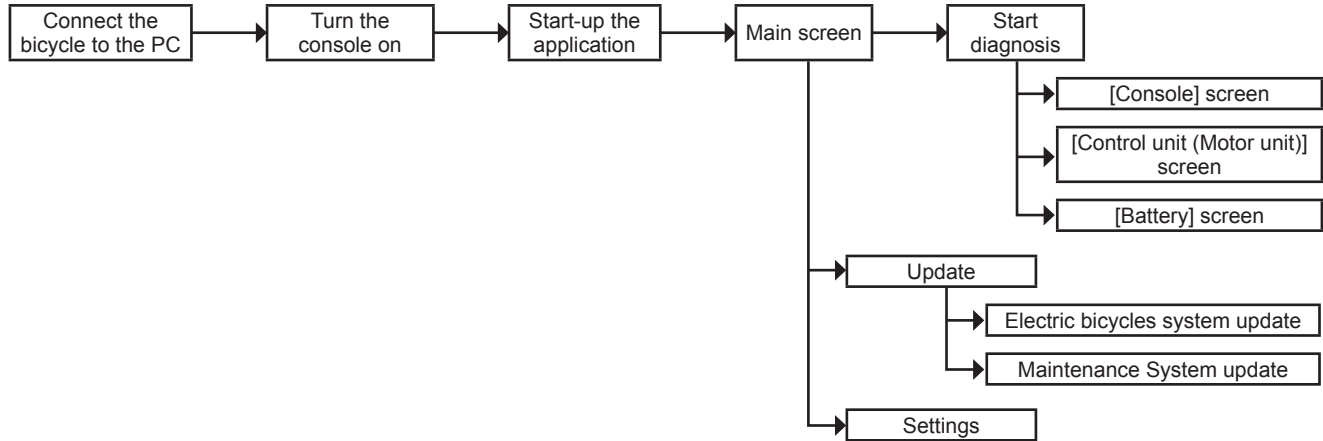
Connect the bicycle to the PC

Turn the console on

Start-up the application

Main screen

Start diagnosis

[Console] screen

[Control unit (Motor unit)] screen

[Battery] screen

Update

Electric bicycles system update

Maintenance System update

Settings